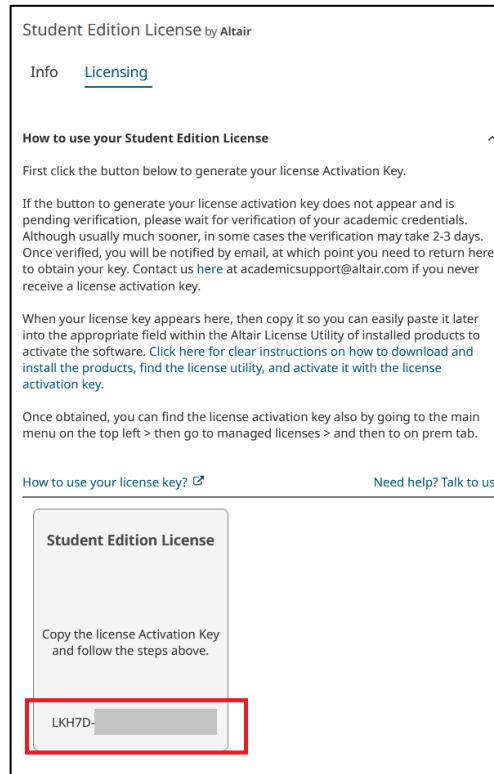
Student Edition License by Altair

Info Licensing

How to use your Student Edition License

First click the button below to generate your license Activation Key.

If the button to generate your license activation key does not appear and is pending verification, please wait for verification of your academic credentials. Although usually much sooner, in some cases the verification may take 2-3 days. Once verified, you will be notified by email, at which point you need to return here to obtain your key. Contact us here at academicsupport@altair.com if you never receive a license activation key.

When your license key appears here, then copy it so you can easily paste it later into the appropriate field within the Altair License Utility of installed products to activate the software. Click here for clear instructions on how to download and install the products, find the license utility, and activate it with the license activation key.

Once obtained, you can find the license activation key also by going to the main menu on the top left > then go to managed licenses > and then to on prem tab.

How to use your license key?

Need help? Talk to us

Student Edition License

Copy the license Activation Key and follow the steps above.

LKH7D-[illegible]